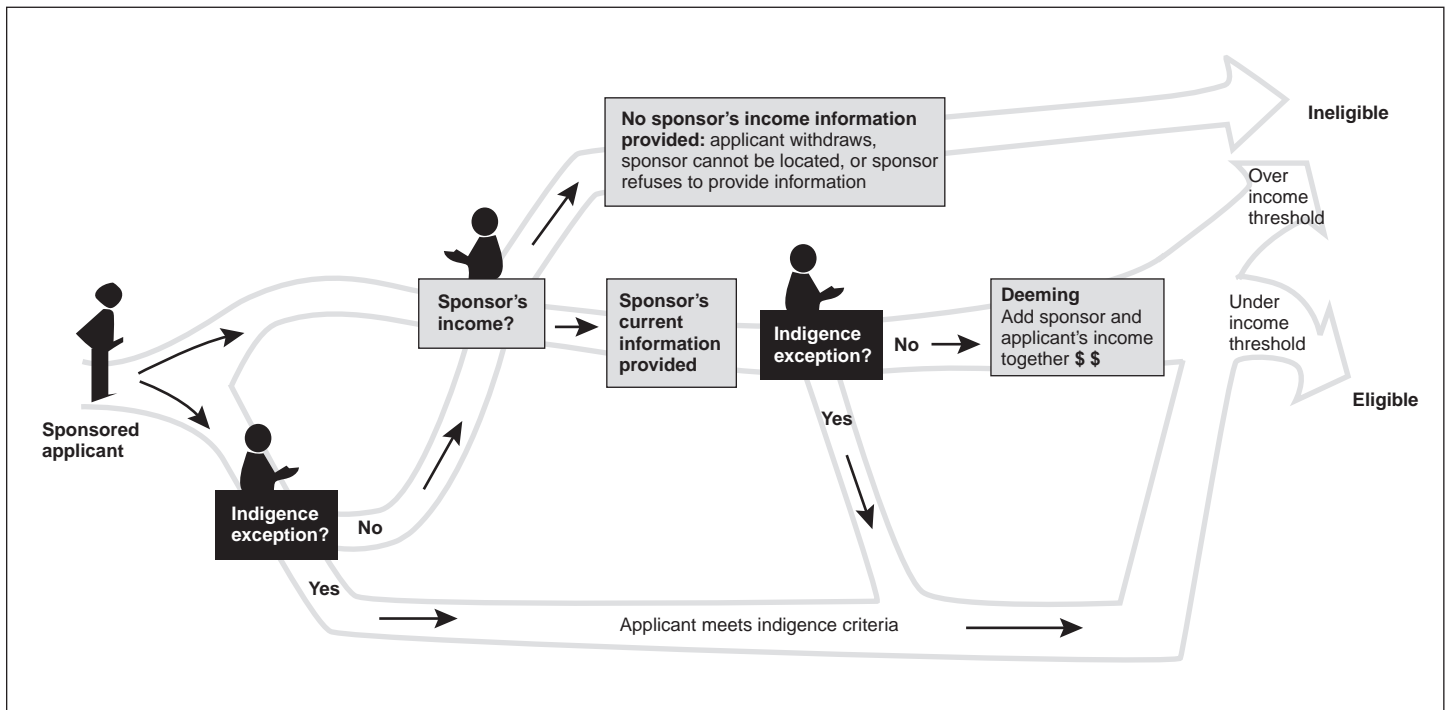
No sponsor's income information provided: applicant withdraws, sponsor cannot be located, or sponsor refuses to provide information

Ineligible

Over income threshold

Sponsored applicant

Sponsor's income?

Sponsor's current information provided

Indigence exception?

No

Deeming
Add sponsor and applicant's income together $ $

Under income threshold

Eligible

Yes

Indigence exception?

No

Yes

Applicant meets indigence criteria